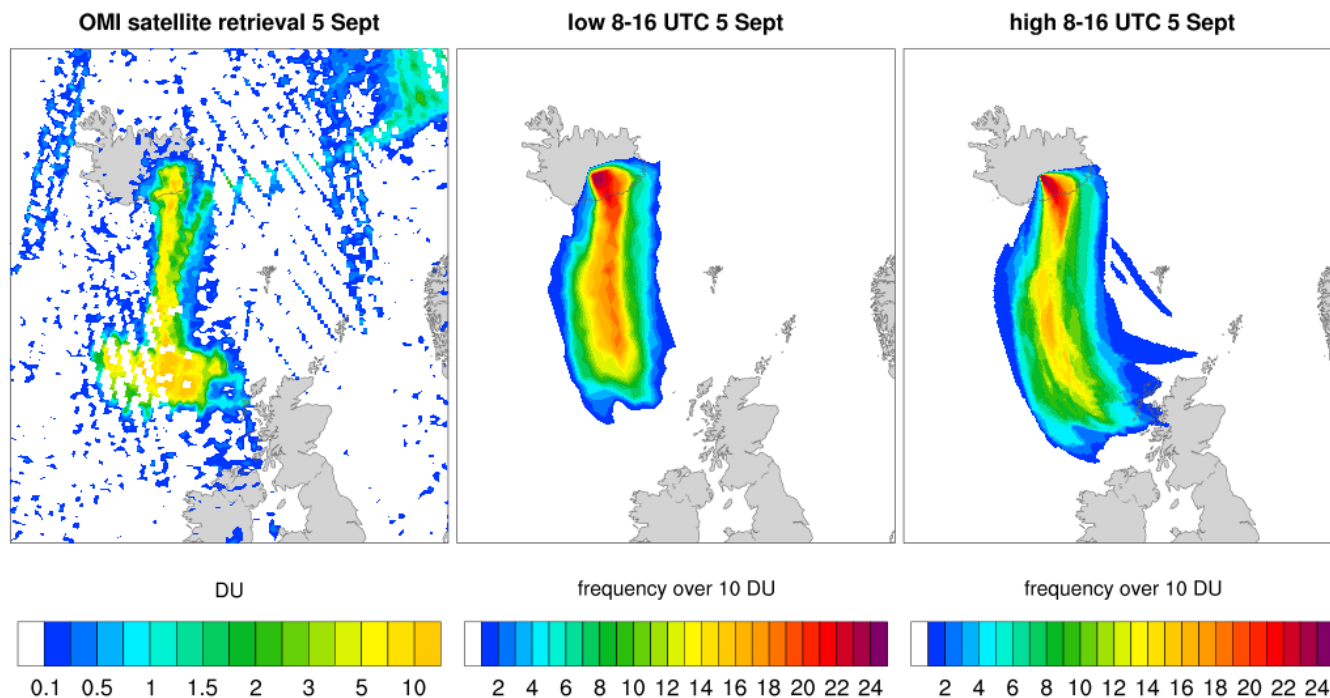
OMI satellite retrieval 5 Sept

low 8-16 UTC 5 Sept

high 8-16 UTC 5 Sept

DU

0.1 0.5 1 1.5 2 3 5 10

frequency over 10 DU

2 4 6 8 10 12 14 16 18 20 22 24

frequency over 10 DU

2 4 6 8 10 12 14 16 18 20 22 24